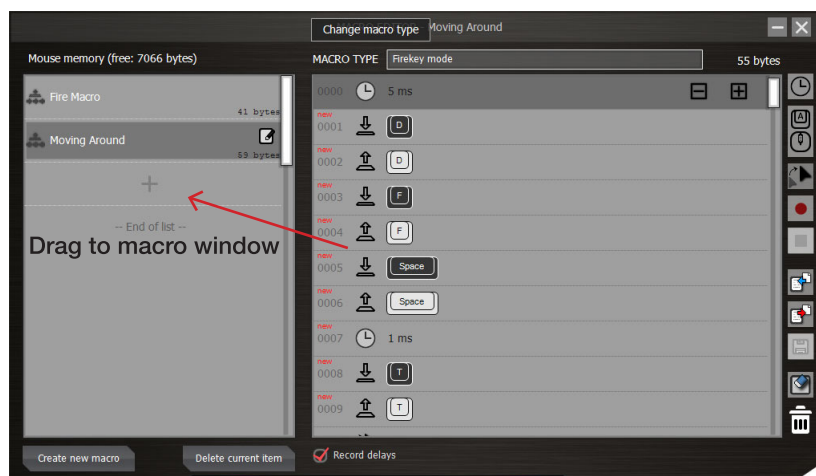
Change macro type Moving Around

Mouse memory (free: 7066 bytes)

Fire Macro
41 bytes

Moving Around
59 bytes

+

-- End of list --

Drag to macro window

MACRO TYPE Firekey mode

55 bytes

0000 5 ms

new 0001 D

new 0002 D

new 0003 F

new 0004 F

new 0005 Space

new 0006 Space

new 0007 1 ms

new 0008 T

new 0009 T

Create new macro

Delete current item

Record delays